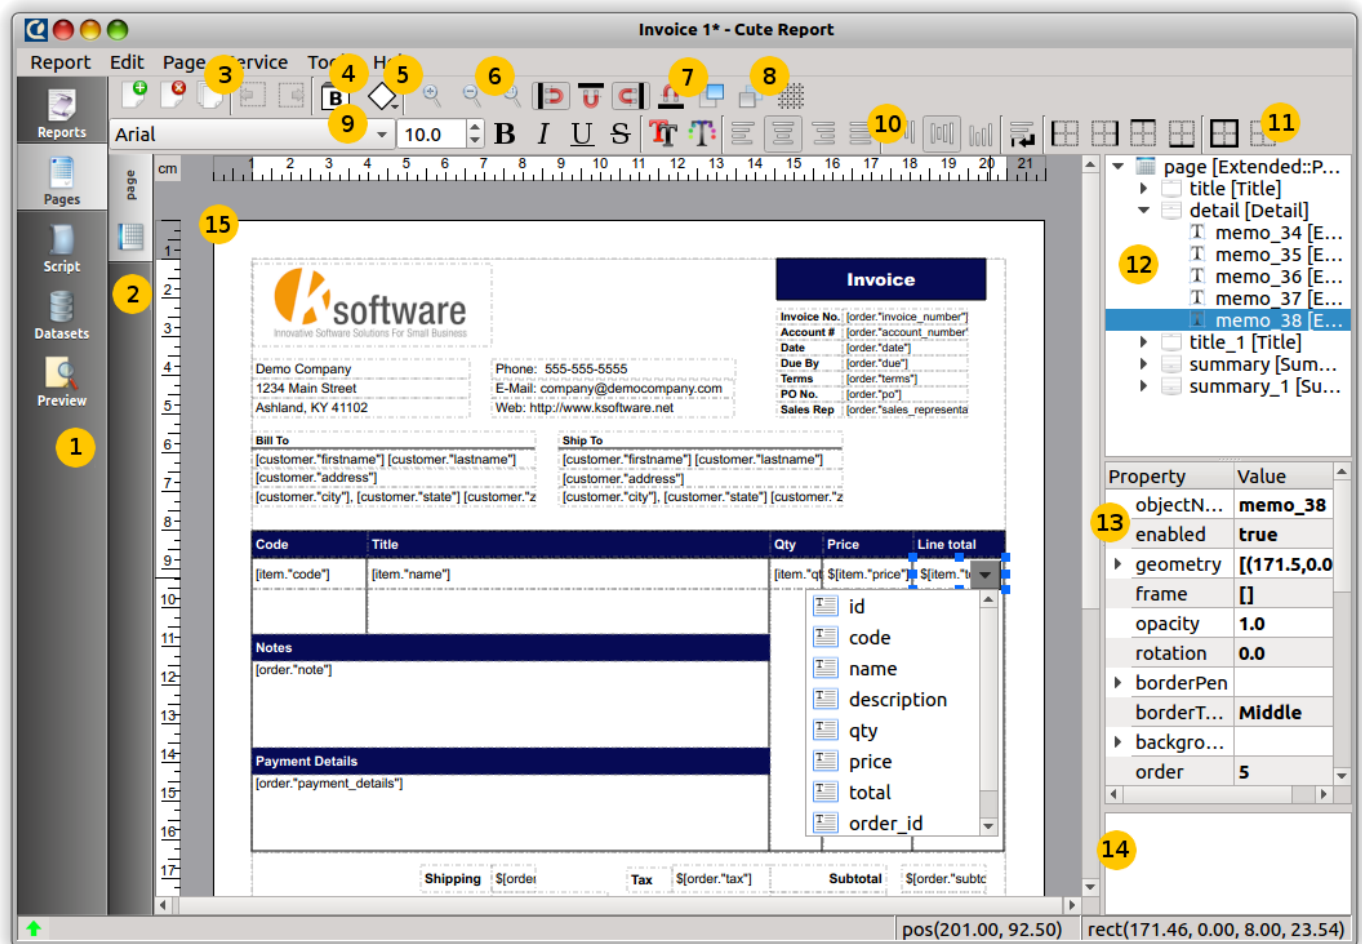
Invoice 1* - Cute Report

Report Edit Page Service Tools Help

3 4 5 6 7 8

Reports

Pages

Script

Datasets

Preview

1

2

Arial 10.0 B I U S

9 10 11

page

cm

15

software
Innovative Software Solutions For Small Business

Invoice

| Invoice No. | [order."invoice_number"] |
|---|---|
| Account # | [order."account_number" |
| Date | [order."date"] |
| Due By | [order."due"] |
| Terms | [order."terms"] |
| PO No. | [order."po"] |
| Sales Rep | [order."sales_representa |

Demo Company
1234 Main Street
Ashland, KY 41102

Phone: 555-555-5555
E-Mail: company@democompany.com
Web: http://www.ksoftware.net

Bill To
[customer."firstname"] [customer."lastname"]
[customer."address"]
[customer."city"], [customer."state"] [customer."z

Ship To
[customer."firstname"] [customer."lastname"]
[customer."address"]
[customer."city"], [customer."state"] [customer."z

| Code | Title | Qty | Price | Line total |
|---|---|---|---|---|
| [item."code"] | [item."name"] | [item."qt | $[item."price"] | $[item."t |

id
code
name
description
qty
price
total
order_id

Notes
[order."note"]

Payment Details
[order."payment_details"]

Shipping $[order Tax $[order."tax"] Subtotal $[order."subtc

page [Extended::P...
title [Title]
detail [Detail]
memo_34 [E...
memo_35 [E...
memo_36 [E...
memo_37 [E...
memo_38 [E...
title_1 [Title]
summary [Sum...
summary_1 [Su...

12

| Property | Value |
|---|---|
| objectN... | memo_38 |
| enabled | true |
| geometry | [(171.5,0.0 |
| frame | [] |
| opacity | 1.0 |
| rotation | 0.0 |
| borderPen | |
| borderT... | Middle |
| backgro... | |
| order | 5 |

13

14

pos(201.00, 92.50) rect(171.46, 0.00, 8.00, 23.54)